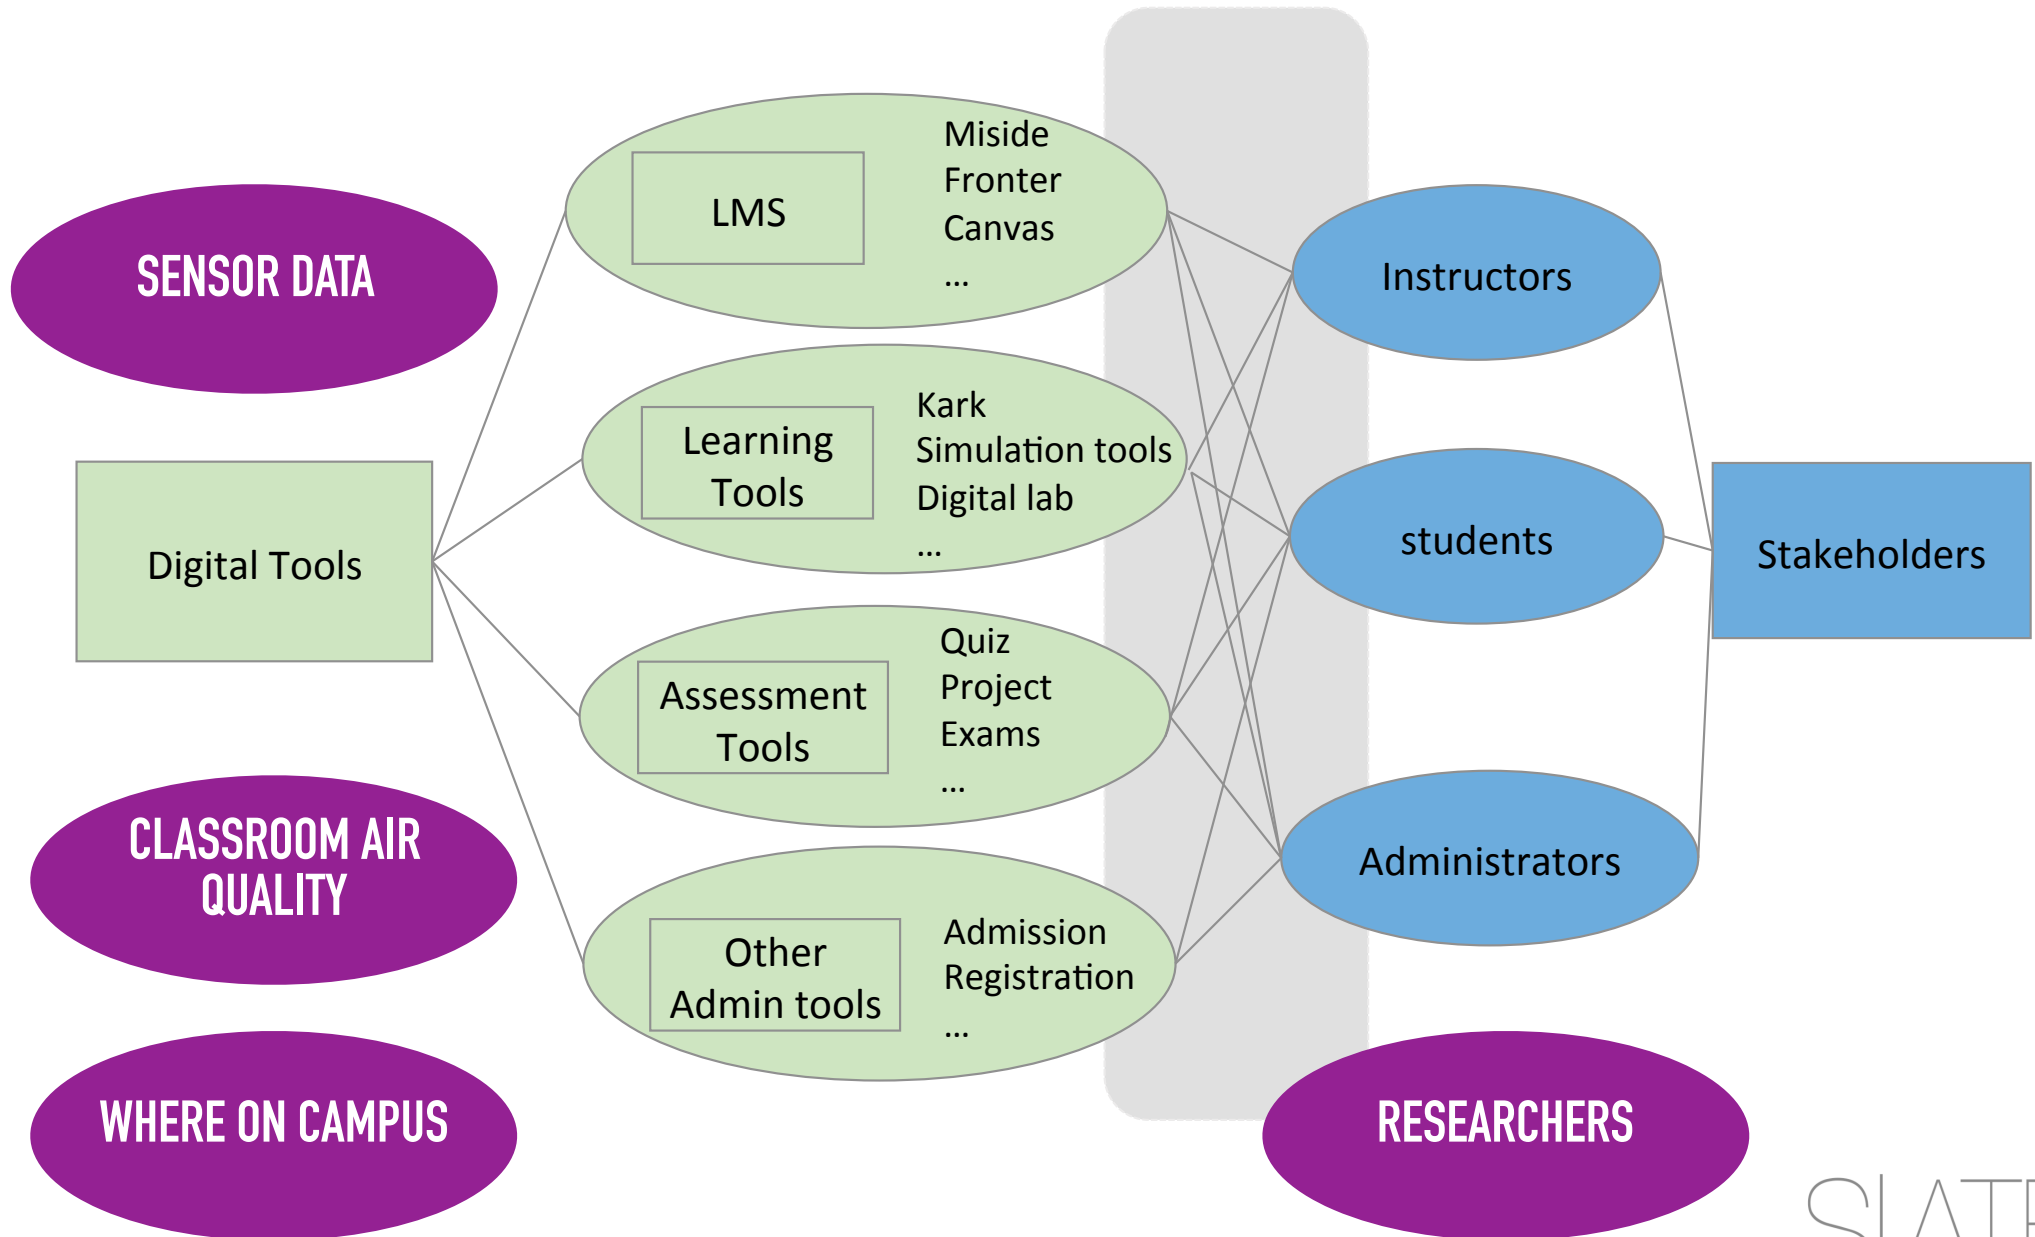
SENSOR DATA

Digital Tools

CLASSROOM AIR QUALITY

WHERE ON CAMPUS

LMS

Miside
Fronter
Canvas
...

Learning Tools

Kark
Simulation tools
Digital lab
...

Assessment Tools

Quiz
Project
Exams
...

Other Admin tools

Admission
Registration
...

Instructors

students

Administrators

Stakeholders

RESEARCHERS

SLAT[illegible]